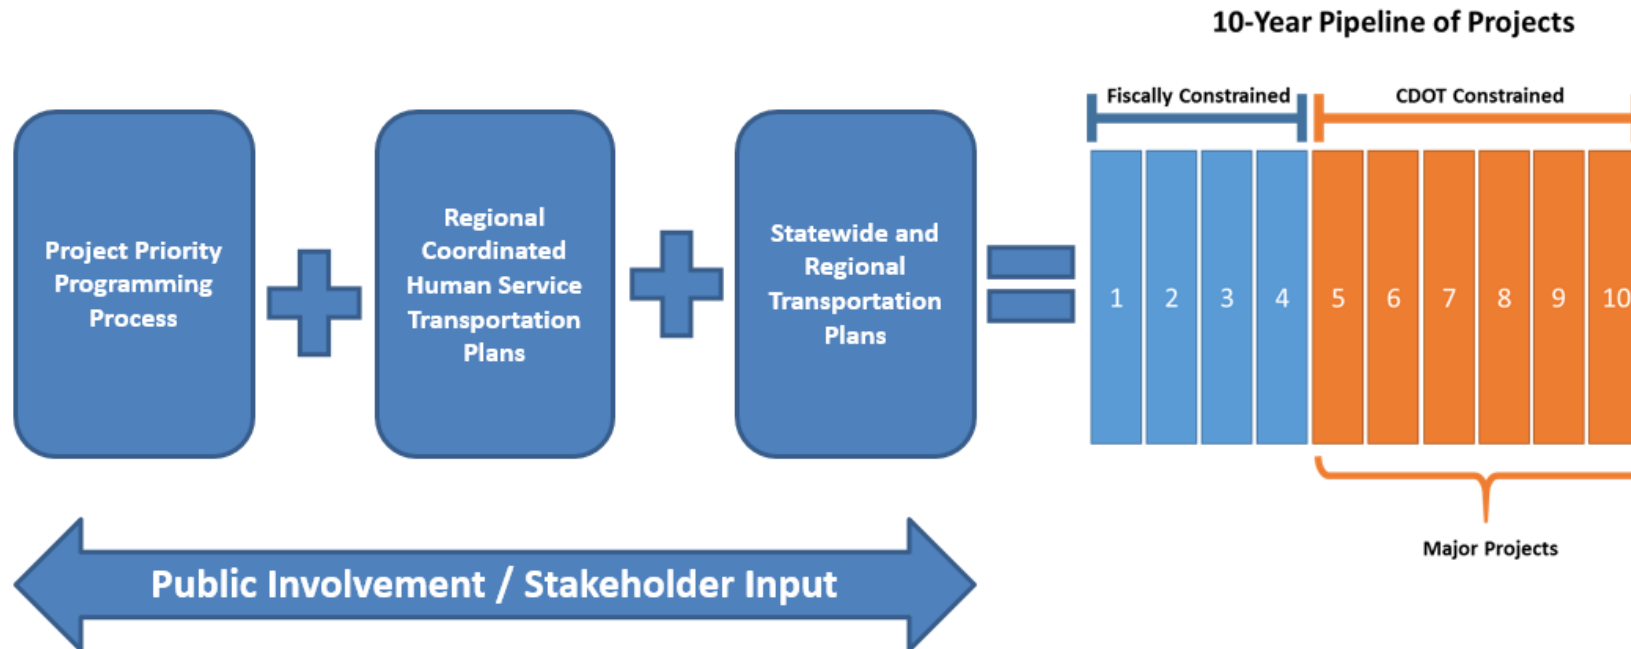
10-Year Pipeline of Projects

Project Priority Programming Process

Regional Coordinated Human Service Transportation Plans

Statewide and Regional Transportation Plans

Fiscally Constrained

CDOT Constrained

1 2 3 4 5 6 7 8 9 10

Major Projects

Public Involvement / Stakeholder Input